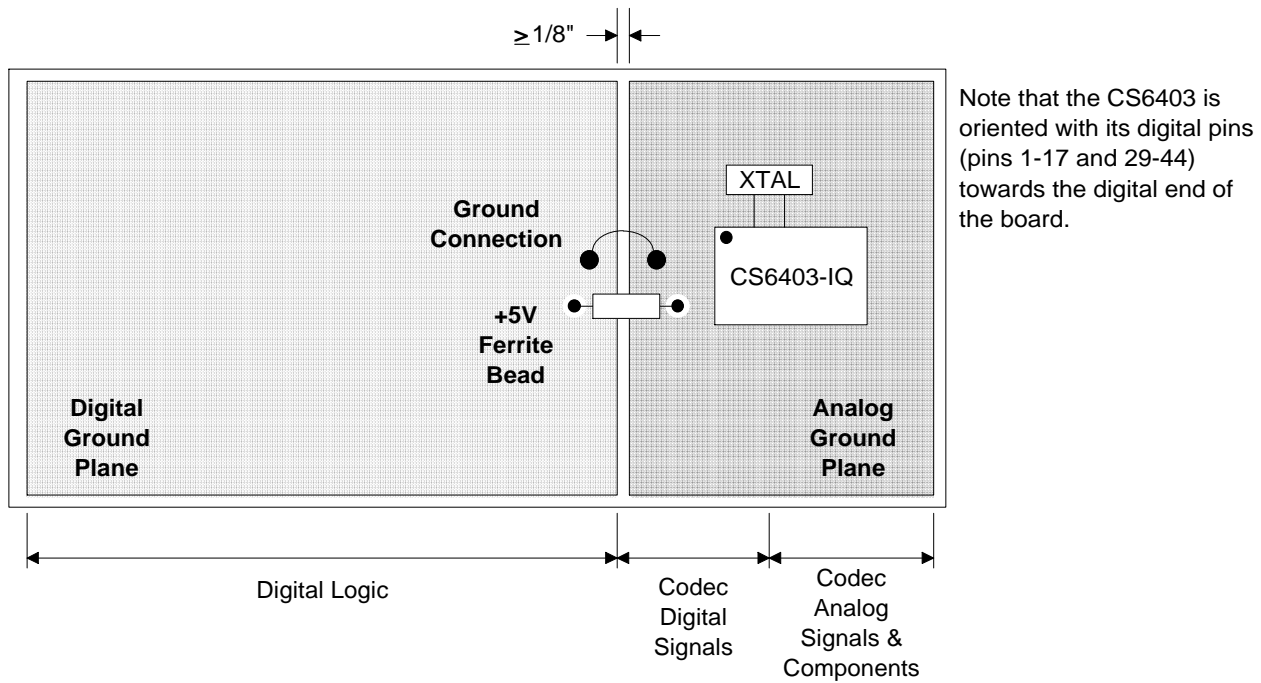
$\geq$ 1/8"

Note that the CS6403 is oriented with its digital pins (pins 1-17 and 29-44) towards the digital end of the board.

XTAL

Ground Connection

CS6403-IQ

+5V Ferrite Bead

Digital Ground Plane

Analog Ground Plane

Digital Logic

Codec Digital Signals

Codec Analog Signals & Components